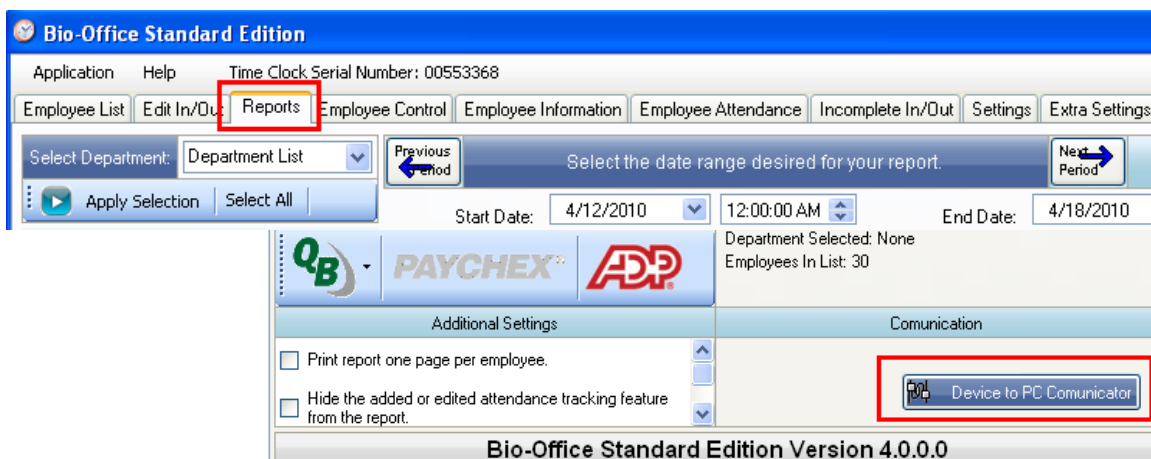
Bio-Office Standard Edition

Application Help Time Clock Serial Number: 00553368

Employee List | Edit In/Out | Reports | Employee Control | Employee Information | Employee Attendance | Incomplete In/Out | Settings | Extra Settings

Select Department: Department List

Apply Selection | Select All

Previous Period

Select the date range desired for your report.

Next Period

Start Date: 4/12/2010 12:00:00 AM End Date: 4/18/2010

QB PAYCHEX ADP

Department Selected: None
Employees In List: 30

Additional Settings

Comunication

Print report one page per employee.

Hide the added or edited attendance tracking feature from the report.

Device to PC Comunicator

Bio-Office Standard Edition Version 4.0.0.0